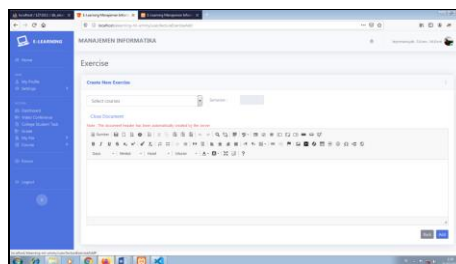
E-LEARNING

MANAJEMEN INFORMATIKA

Exercise

Create New Exercise

Select courses

Semester :

Close Document

Note : The document header has been automatically created by the server

Source

Styles

Format

Font

Size

Back

Save